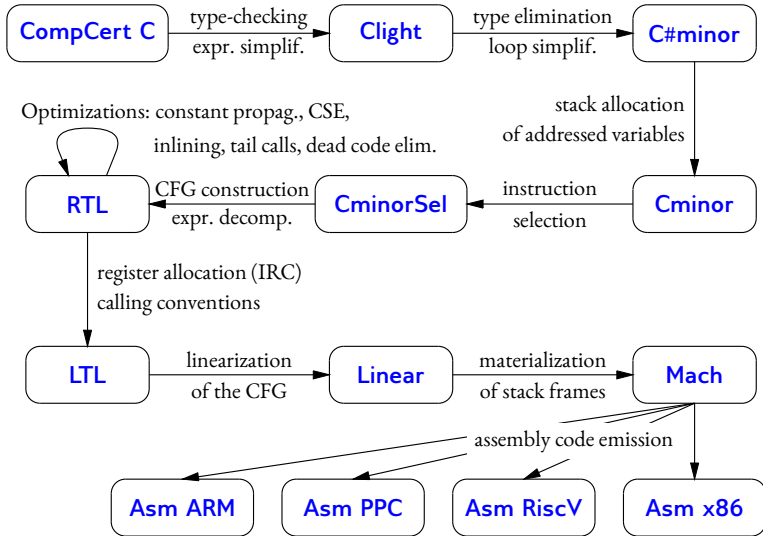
CompCert C

type-checking
expr. simplif.

Clight

type elimination
loop simplif.

C#minor

Optimizations: constant propag., CSE, inlining, tail calls, dead code elim.

stack allocation
of addressed variables

RTL

CFG construction
expr. decomp.

CminorSel

instruction
selection

Cminor

register allocation (IRC)
calling conventions

LTL

linearization
of the CFG

Linear

materialization
of stack frames

Mach

assembly code emission

Asm ARM

Asm PPC

Asm RiscV

Asm x86